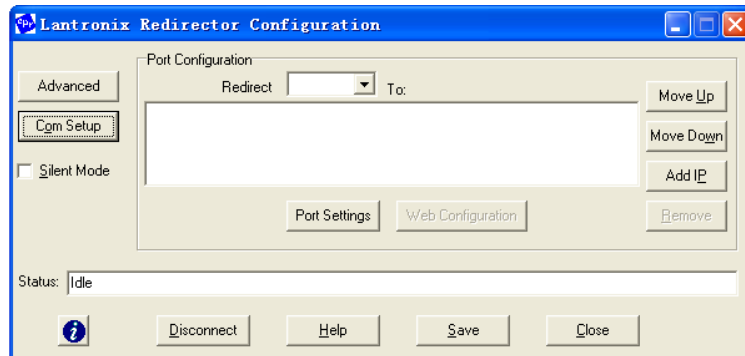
Lantronix Redirector Configuration

Advanced

Com Setup

Silent Mode

Port Configuration

Redirect

To:

Move Up

Move Down

Add IP

Remove

Port Settings

Web Configuration

Status: Idle

Disconnect

Help

Save

Close